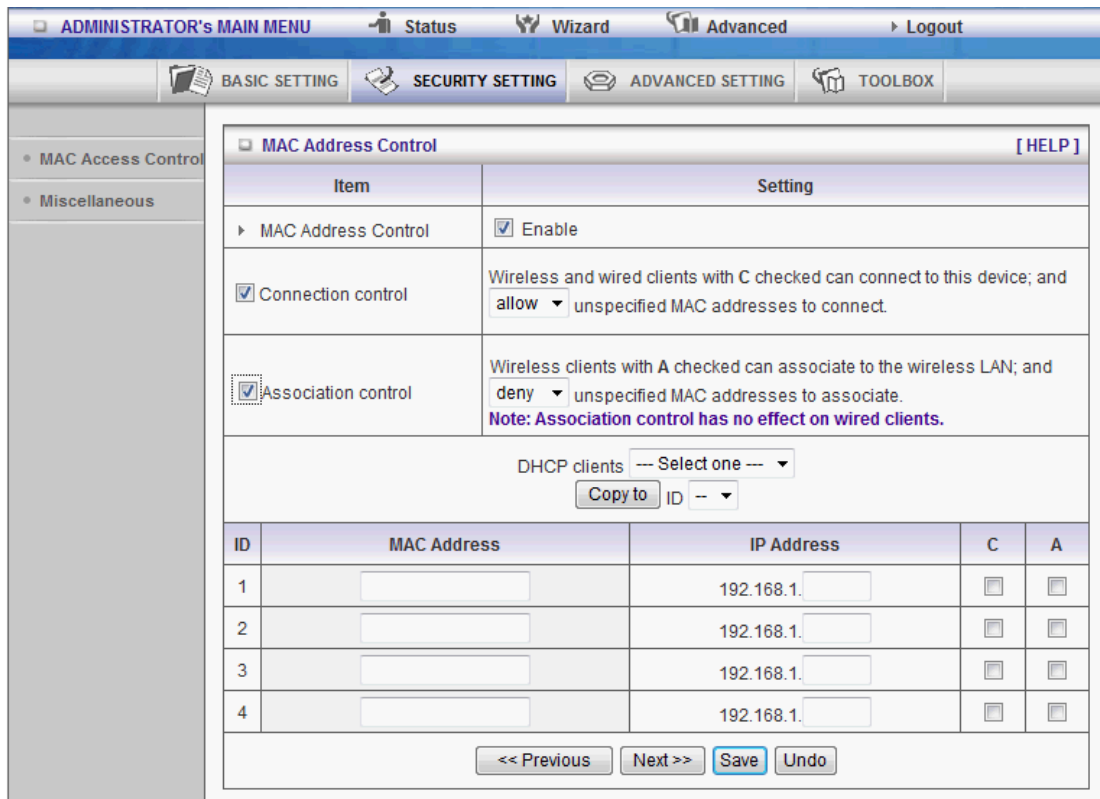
ADMINISTRATOR's MAIN MENU Status Wizard Advanced Logout

BASIC SETTING SECURITY SETTING ADVANCED SETTING TOOLBOX

MAC Access Control
Miscellaneous

MAC Address Control [ HELP ]

| Item | Setting |
|---|---|
| MAC Address Control | Enable |
| Connection control | Wireless and wired clients with C checked can connect to this device; and allow unspecified MAC addresses to connect. |
| Association control | Wireless clients with A checked can associate to the wireless LAN; and deny unspecified MAC addresses to associate. Note: Association control has no effect on wired clients. |

DHCP clients --- Select one ---
Copy to ID --

| ID | MAC Address | IP Address | C | A |
|---|---|---|---|---|
| 1 | | 192.168.1. | | |
| 2 | | 192.168.1. | | |
| 3 | | 192.168.1. | | |
| 4 | | 192.168.1. | | |

<< Previous Next >> Save Undo